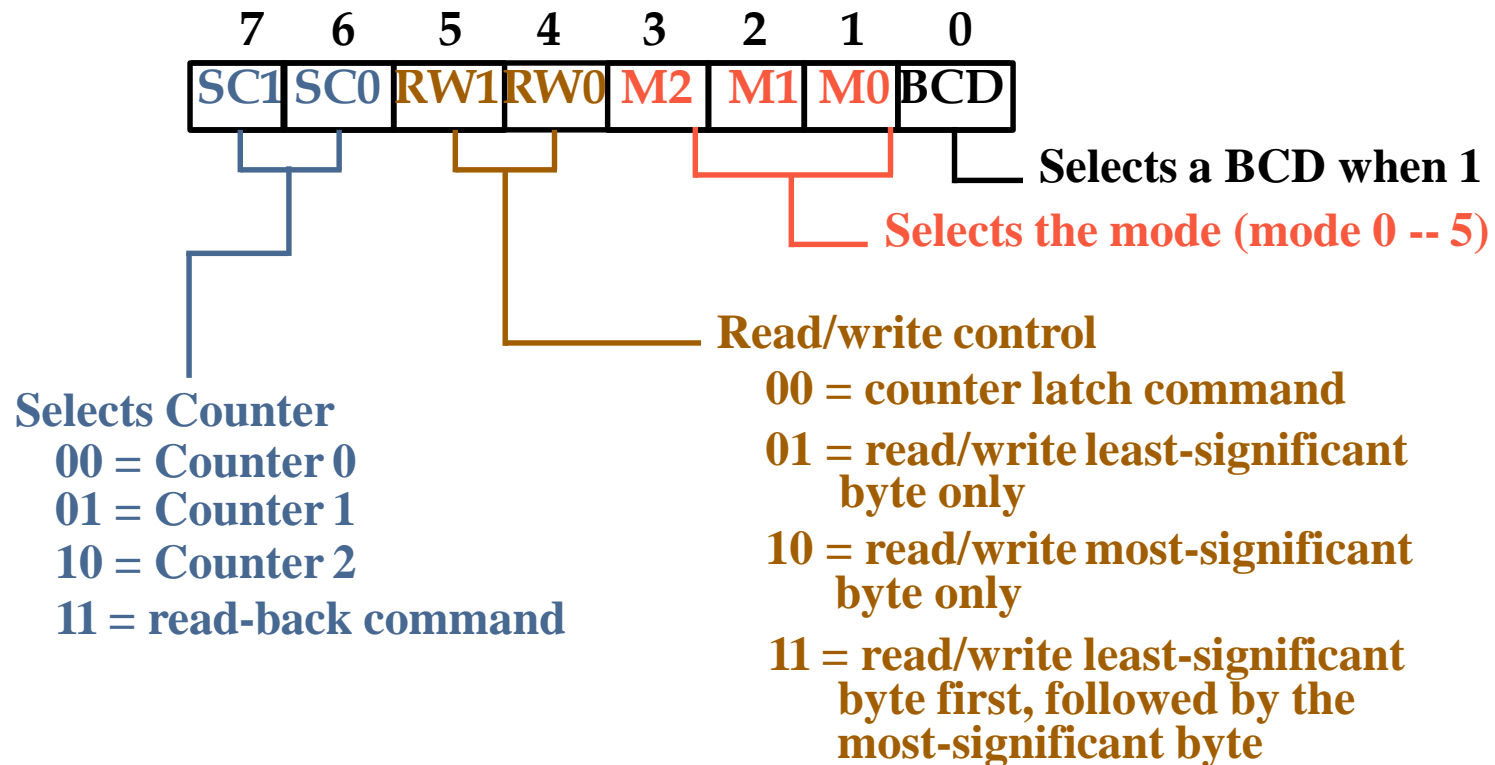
| 7 | 6 | 5 | 4 | 3 | 2 | 1 | 0 |
|---|---|---|---|---|---|---|---|
| SC1 | SC0 | RW1 | RW0 | M2 | M1 | M0 | BCD |

Selects a BCD when 1

Selects the mode (mode 0 -- 5)

Read/write control
00 = counter latch command
01 = read/write least-significant byte only
10 = read/write most-significant byte only
11 = read/write least-significant byte first, followed by the most-significant byte

Selects Counter
00 = Counter 0
01 = Counter 1
10 = Counter 2
11 = read-back command